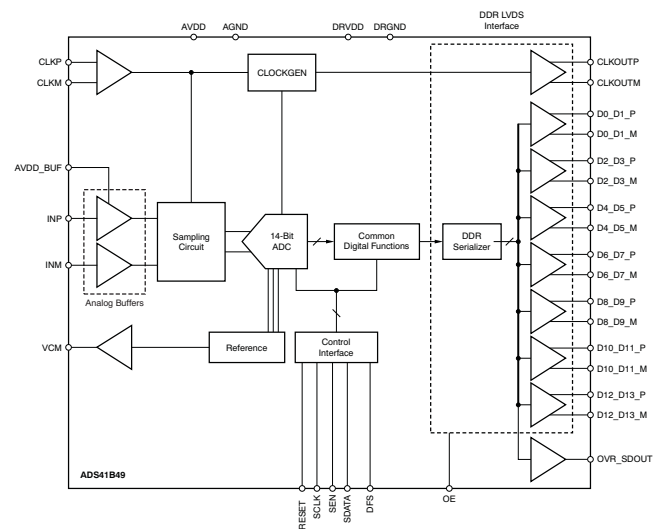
AVDD AGND DRVDD DRGND

DDR LVDS Interface

CLKP
CLKM

CLOCKGEN

CLKOUTP
CLKOUTM

D0_D1_P
D0_D1_M
D2_D3_P
D2_D3_M
D4_D5_P
D4_D5_M
D6_D7_P
D6_D7_M
D8_D9_P
D8_D9_M
D10_D11_P
D10_D11_M
D12_D13_P
D12_D13_M

AVDD_BUF

INP
INM

Analog Buffers

Sampling Circuit

14-Bit ADC

Common Digital Functions

DDR Serializer

VCM

Reference

Control Interface

OVR_SDOUT

ADS41B49

RESET SCLK SEN SDATA DFS

OE